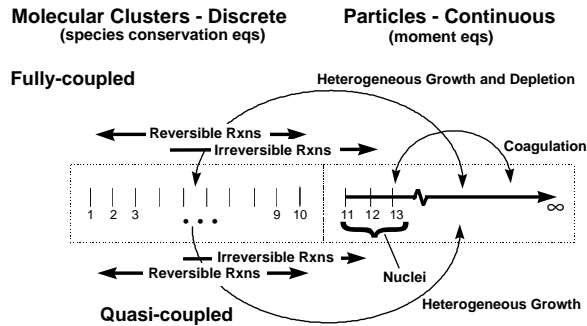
Molecular Clusters - Discrete
(species conservation eqs)

Particles - Continuous
(moment eqs)

Fully-coupled

Heterogeneous Growth and Depletion

Reversible Rxns

Irreversible Rxns

Coagulation

1 2 3 • • • 9 10

11 12 13

$\infty$

Irreversible Rxns

Reversible Rxns

Nuclei

Heterogeneous Growth

Quasi-coupled